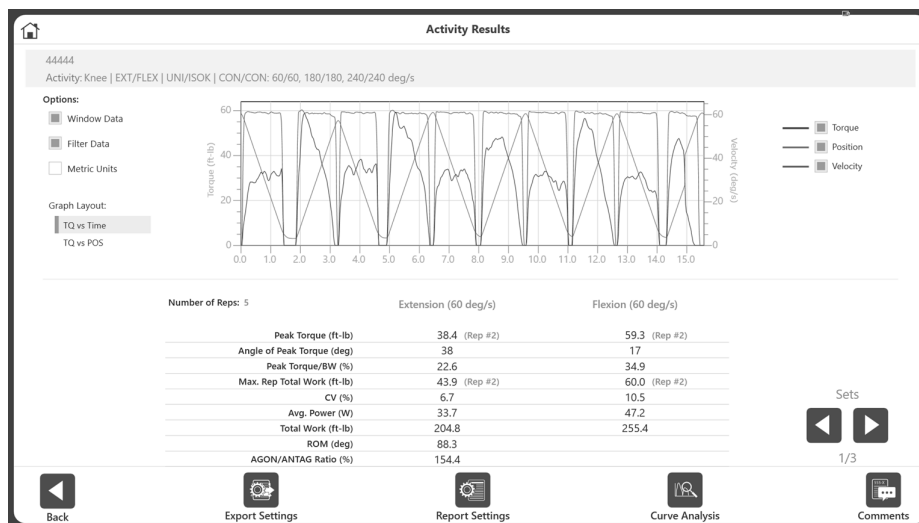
Activity Results

44444
Activity: Knee | EXT/FLEX | UNI/ISOK | CON/CON: 60/60, 180/180, 240/240 deg/s

Options:
Window Data
Filter Data
Metric Units

Graph Layout:
TQ vs Time
TQ vs POS

Torque (ft-lb)
Velocity (deg/s)
60
40
20
0
0.0 1.0 2.0 3.0 4.0 5.0 6.0 7.0 8.0 9.0 10.0 11.0 12.0 13.0 14.0 15.0

Torque
Position
Velocity

Number of Reps: 5

| | Extension (60 deg/s) | Flexion (60 deg/s) |
|---|---|---|
| Peak Torque (ft-lb) | 38.4 (Rep #2) | 59.3 (Rep #2) |
| Angle of Peak Torque (deg) | 38 | 17 |
| Peak Torque/BW (%) | 22.6 | 34.9 |
| Max. Rep Total Work (ft-lb) | 43.9 (Rep #2) | 60.0 (Rep #2) |
| CV (%) | 6.7 | 10.5 |
| Avg. Power (W) | 33.7 | 47.2 |
| Total Work (ft-lb) | 204.8 | 255.4 |
| ROM (deg) | 88.3 | |
| AGON/ANTAG Ratio (%) | 154.4 | |

Sets
1/3

Back
Export Settings
Report Settings
Curve Analysis
Comments